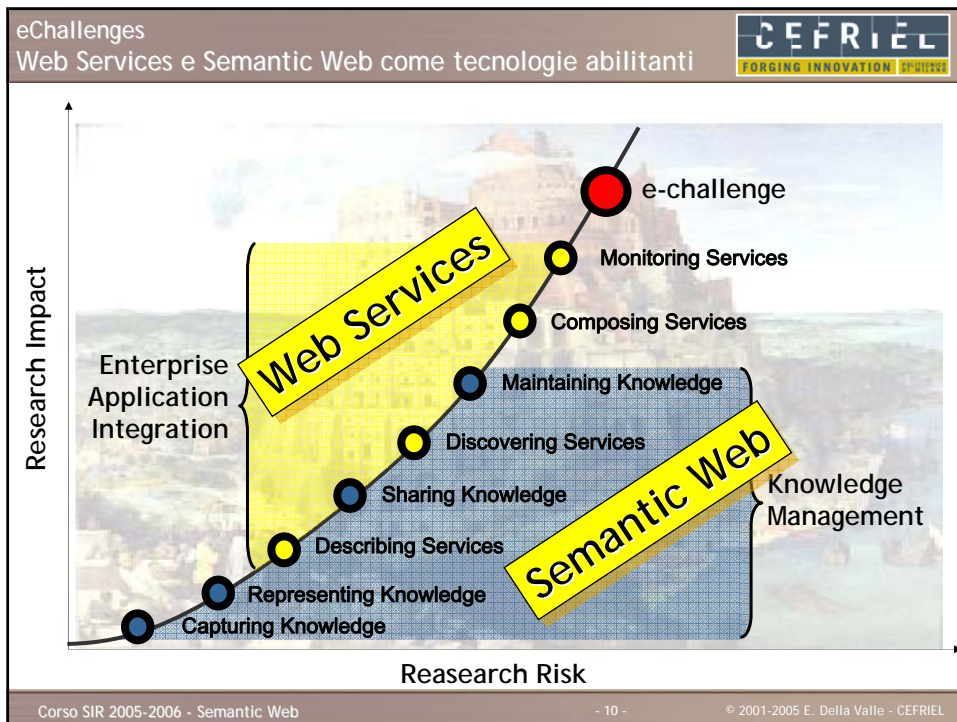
eChallenges
Web Services e Semantic Web come tecnologie abilitanti

CEFRIEL
FORGING INNOVATION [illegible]

Research Impact

e-challenge
Monitoring Services
Composing Services
Maintaining Knowledge
Discovering Services
Sharing Knowledge
Describing Services
Representing Knowledge
Capturing Knowledge

Web Services
Semantic Web

Enterprise Application Integration

Knowledge Management

Reasearch Risk

Corso SIR 2005-2006 - Semantic Web
- 10 -
© 2001-2005 E. Della Valle - CEFRIEL